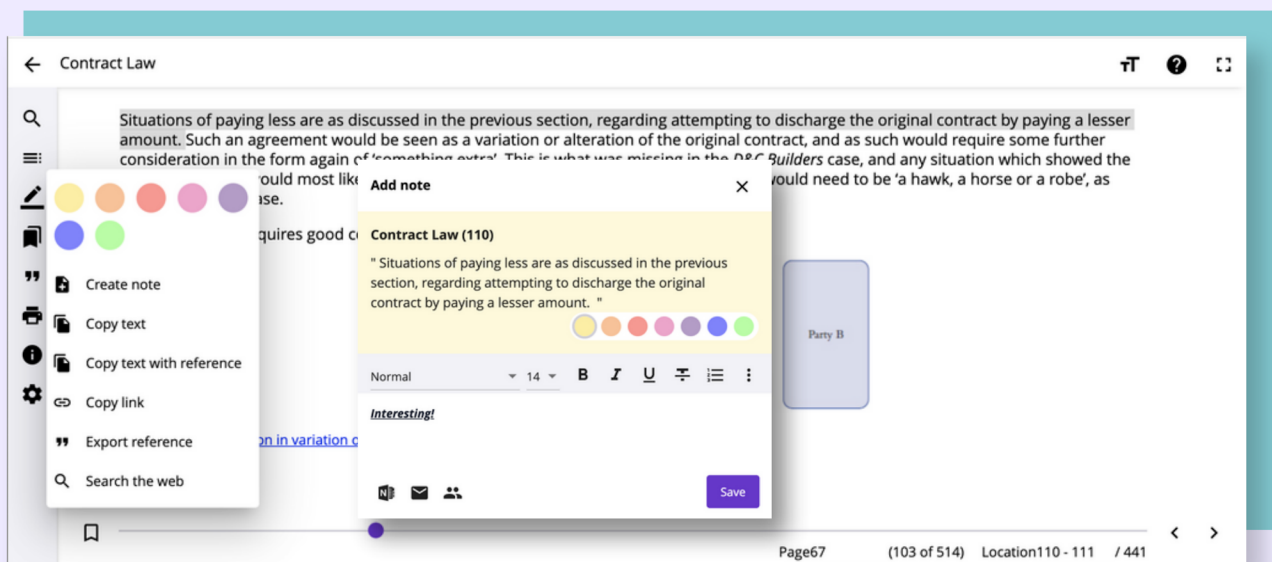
Contract Law

Situations of paying less are as discussed in the previous section, regarding attempting to discharge the original contract by paying a lesser amount. Such an agreement would be seen as a variation or alteration of the original contract, and as such would require some further consideration in the form again of 'something extra'. This is what was missing in the D&C Builders case, and any situation which showed the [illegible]ould most like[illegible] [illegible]ould need to be 'a hawk, a horse or a robe', as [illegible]ase.

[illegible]quires good c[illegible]

Party B

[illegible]on in variation c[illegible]

Create note
Copy text
Copy text with reference
Copy link
Export reference
Search the web

Add note

Contract Law (110)

" Situations of paying less are as discussed in the previous section, regarding attempting to discharge the original contract by paying a lesser amount. "

Normal 14 B I U

Interesting!

Save

Page67 (103 of 514) Location110 - 111 / 441